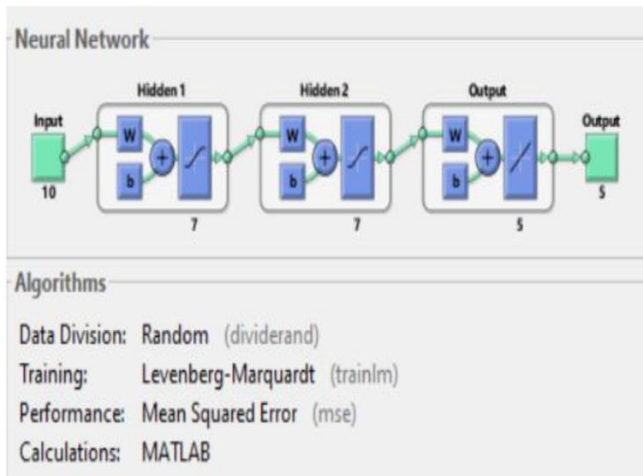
Neural Network

Hidden 1
Hidden 2
Output
Input
10
W
b
+
7
W
b
+
7
W
b
+
5
Output
5

Algorithms

Data Division: Random (dividerand)
Training: Levenberg-Marquardt (trainlm)
Performance: Mean Squared Error (mse)
Calculations: MATLAB